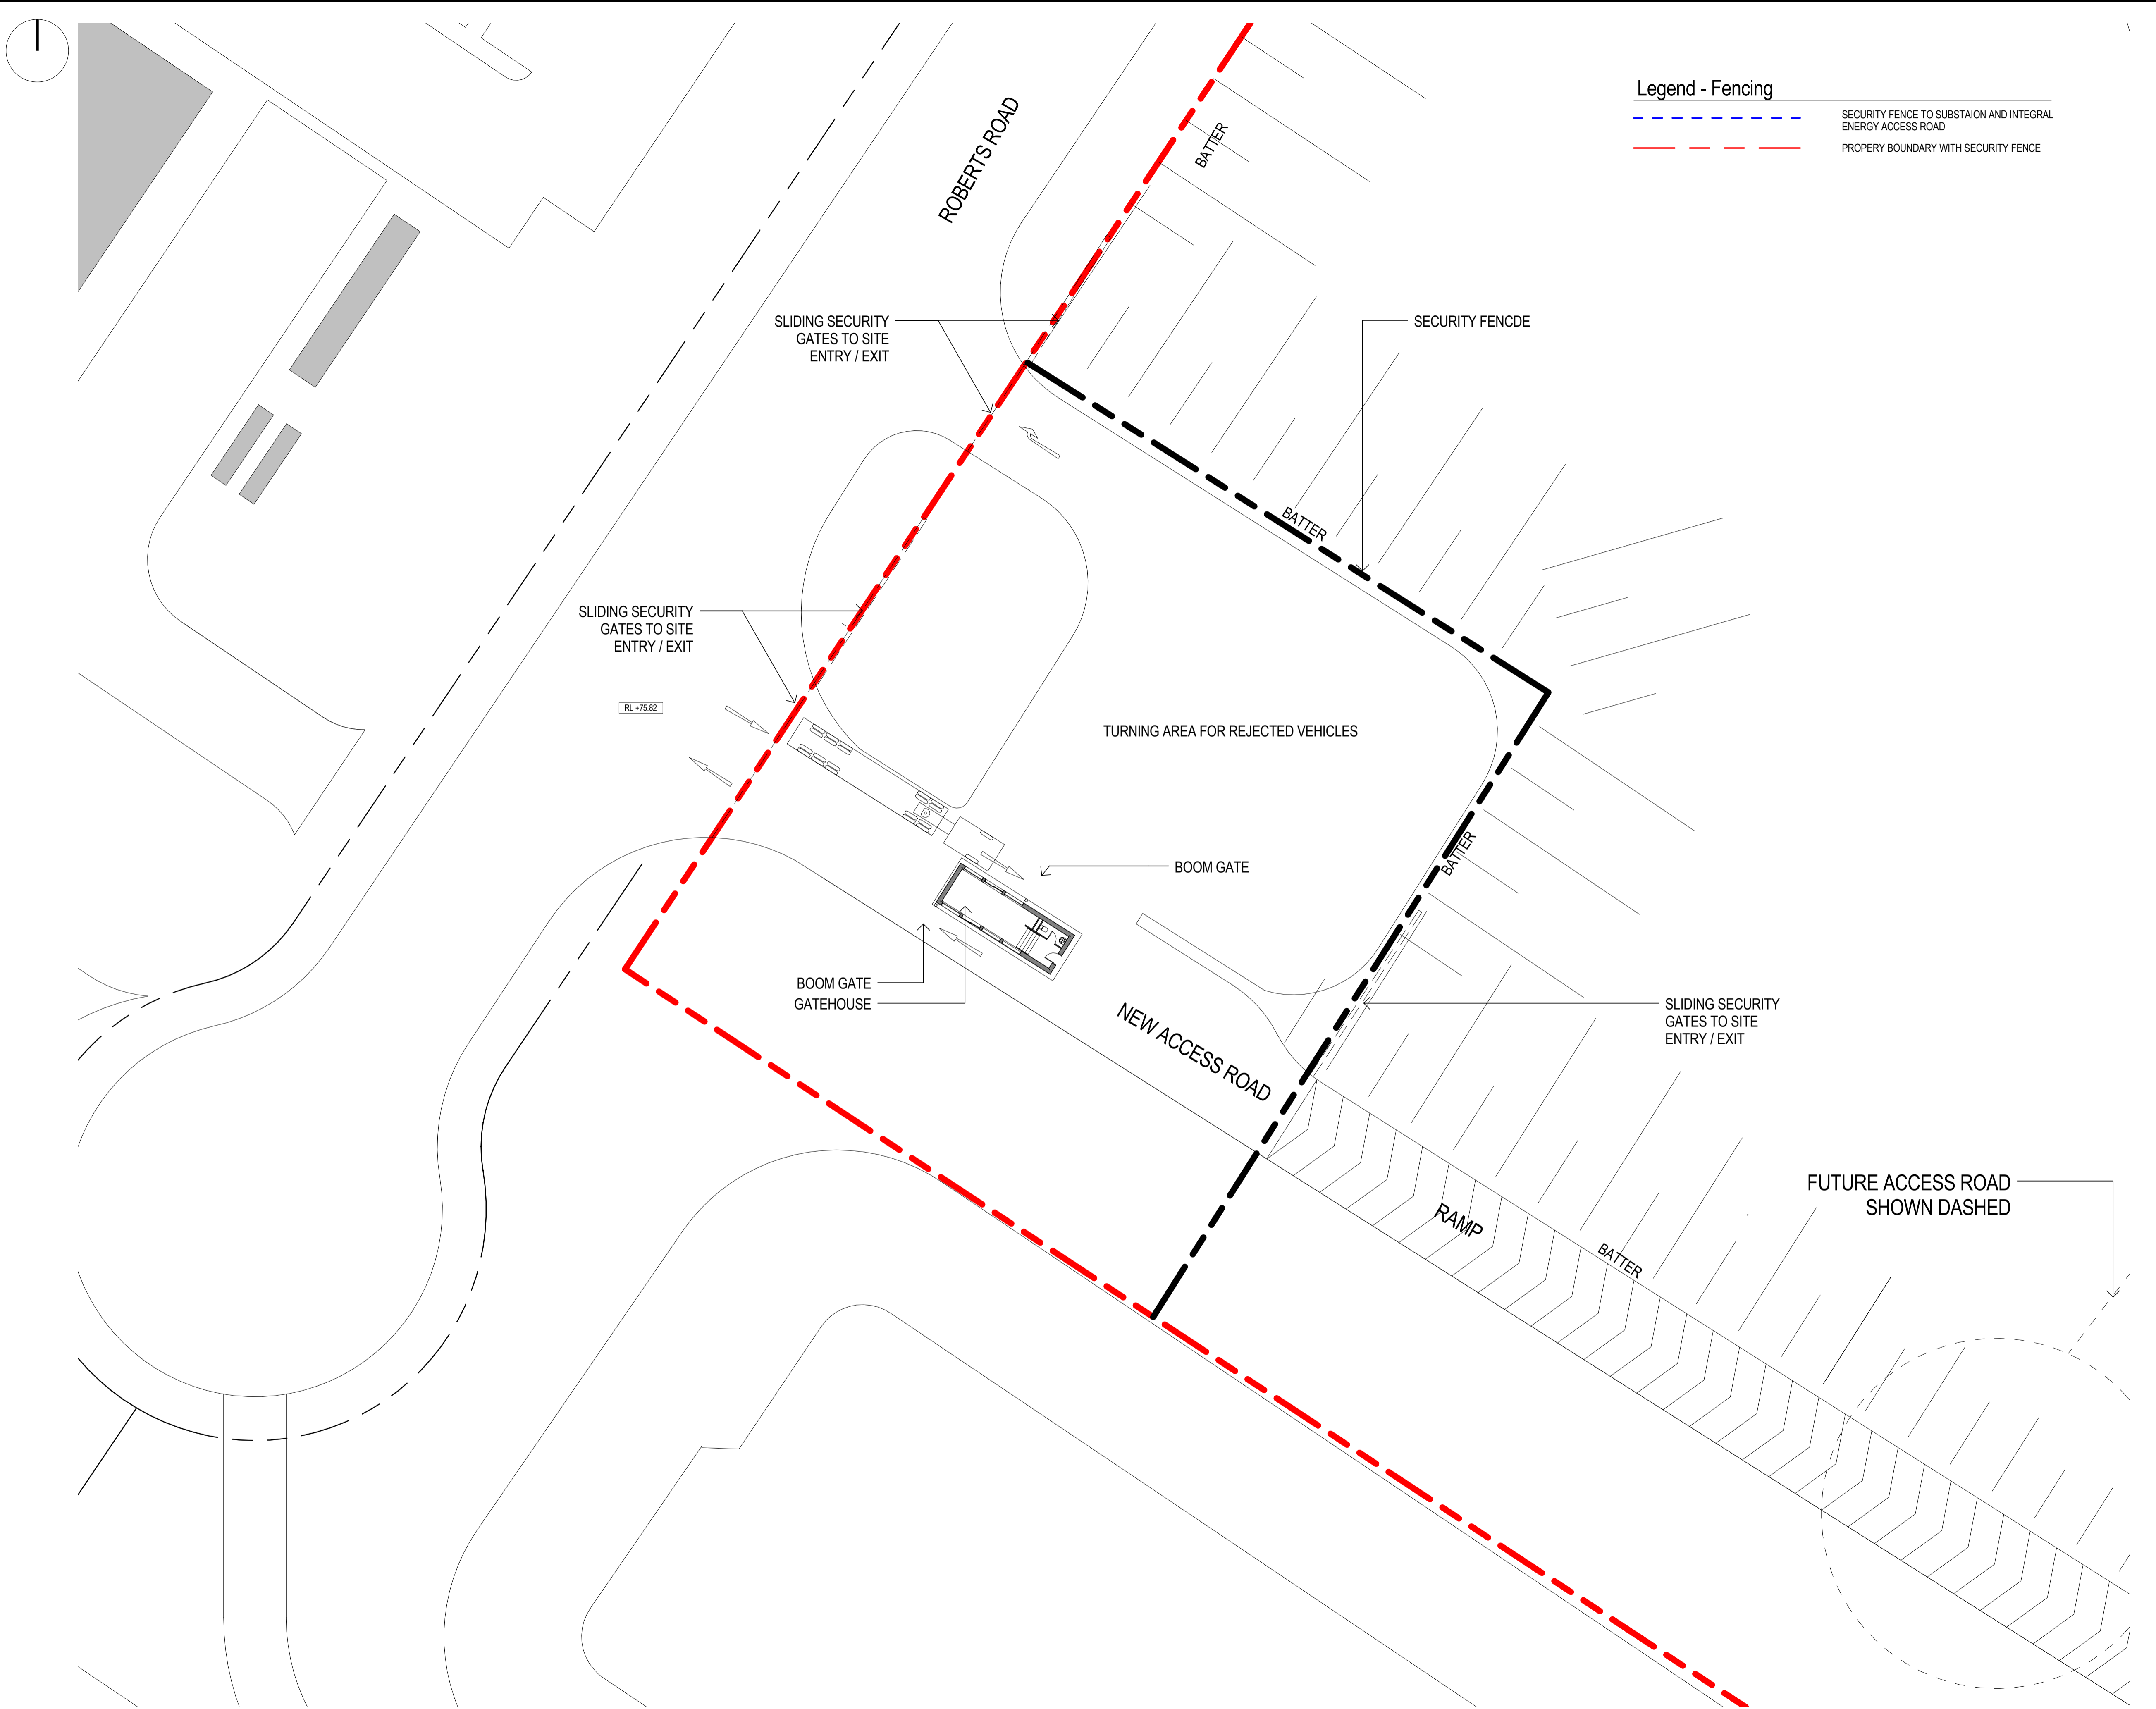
Legend - Fencing

SECURITY FENCE TO SUBSTAION AND INTEGRAL ENERGY ACCESS ROAD

PROPERY BOUNDARY WITH SECURITY FENCE

ROBERTS ROAD

BATTER

SLIDING SECURITY GATES TO SITE ENTRY / EXIT

SECURITY FENCDE

BATTER

SLIDING SECURITY GATES TO SITE ENTRY / EXIT

RL +75.82

TURNING AREA FOR REJECTED VEHICLES

BOOM GATE

BATTER

BOOM GATE

GATEHOUSE

SLIDING SECURITY GATES TO SITE ENTRY / EXIT

NEW ACCESS ROAD

FUTURE ACCESS ROAD SHOWN DASHED

RAMP

BATTER